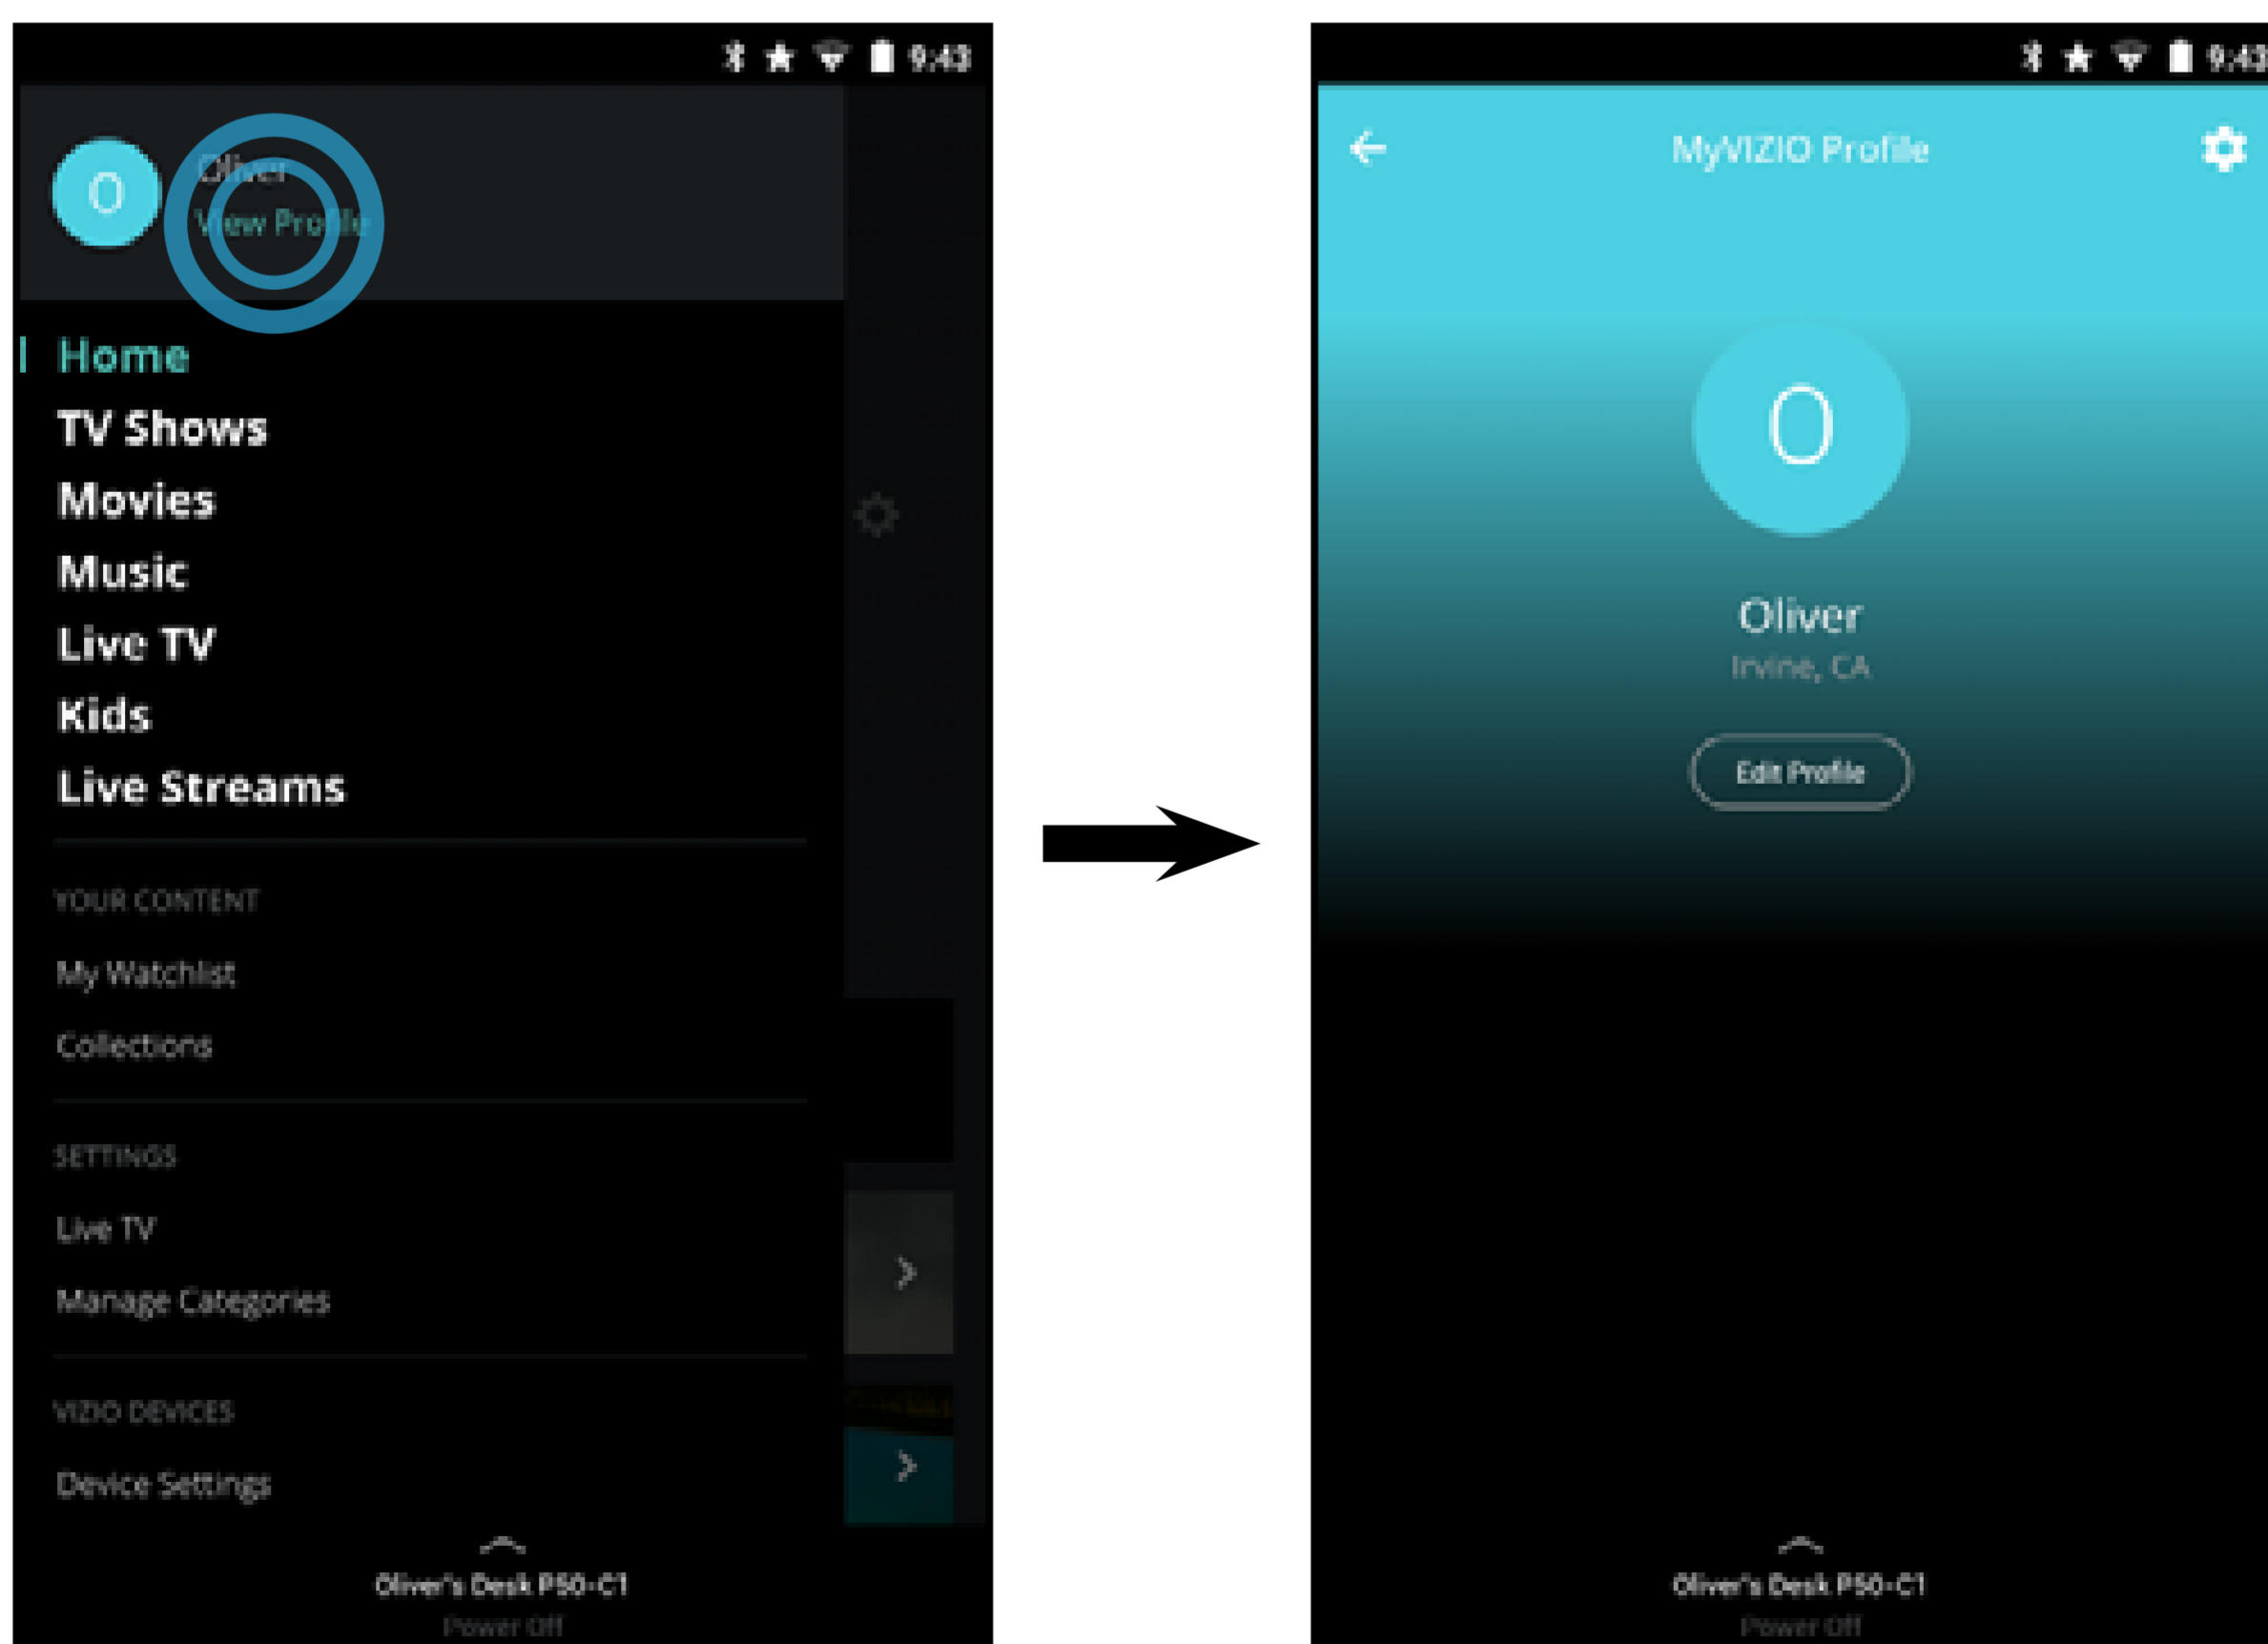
9:43

O

Oliver

View Profile

Home

TV Shows

Movies

Music

Live TV

Kids

Live Streams

YOUR CONTENT

My Watchlist

Collections

SETTINGS

Live TV

Manage Categories

VIZIO DEVICES

Device Settings

Oliver's Desk P50-C1

Power Off

9:43

MyVIZIO Profile

O

Oliver

Irvine, CA

Edit Profile

Oliver's Desk P50-C1

Power Off